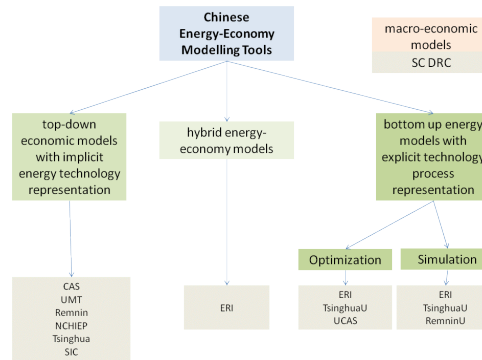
Chinese Energy-Economy Modelling Tools

macro-economic models

SC DRC

top-down economic models with implicit energy technology representation

hybrid energy-economy models

bottom up energy models with explicit technology process representation

Optimization

Simulation

CAS
UMT
Remnin
NCHIEP
Tsinghua
SIC

ERI

ERI
TsinghuaU
UCAS

ERI
TsinghuaU
RemninU